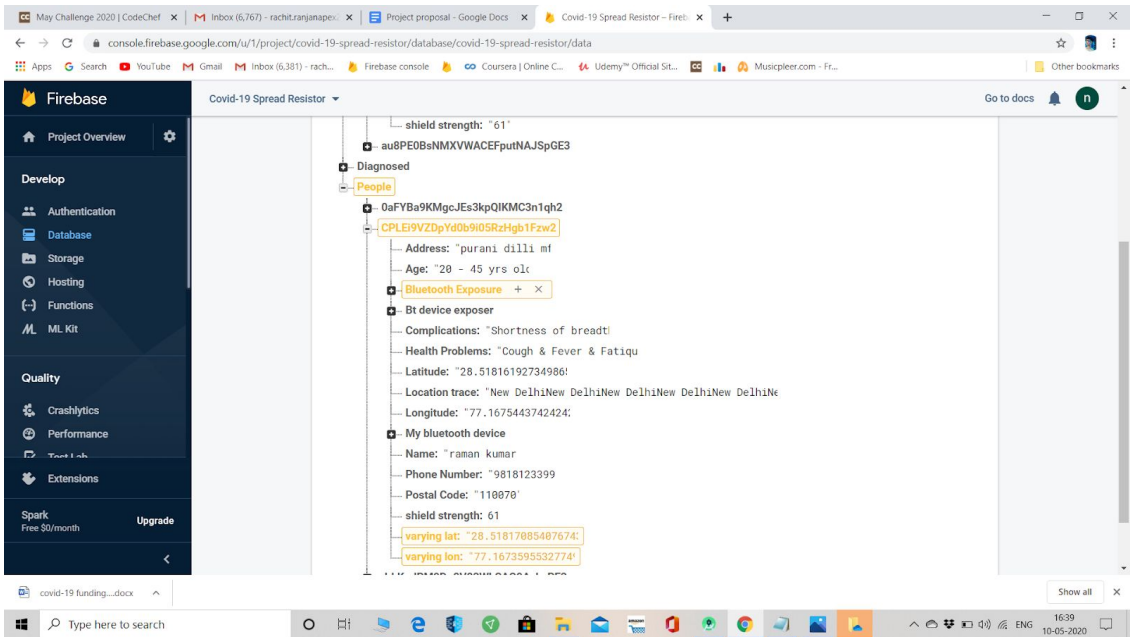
May Challenge 2020 | CodeChef ×
Inbox (6,767) - rachit.ranjanapex ×
Project proposal - Google Docs ×
Covid-19 Spread Resistor – Fireb ×
+

console.firebase.google.com/u/1/project/covid-19-spread-resistor/database/covid-19-spread-resistor/data

Apps Search YouTube Gmail Inbox (6,381) - rach... Firebase console Coursera | Online C... Udemy™ Official Sit... Musicpleer.com - Fr... Other bookmarks

Firebase
Covid-19 Spread Resistor
Go to docs

Project Overview

Develop
Authentication
Database
Storage
Hosting
Functions
ML Kit

Quality
Crashlytics
Performance
Test Lab
Extensions

Spark
Free $0/month
Upgrade

shield strength: "61"
au8PE0BsNMXVWACEFputNAJSpGE3
Diagnosed
People
0aFYBa9KMgcJEs3kpQIKMC3n1qh2
CPLEi9VZDpYd0b9i05RzHgb1Fzw2
Address: "purani dilli mf
Age: "20 - 45 yrs olc
Bluetooth Exposure + ×
Bt device exposer
Complications: "Shortness of breadtl
Health Problems: "Cough & Fever & Fatiqu
Latitude: "28.51816192734986
Location trace: "New DelhiNew DelhiNew DelhiNew DelhiNe
Longitude: "77.1675443742424
My bluetooth device
Name: "raman kumar
Phone Number: "9818123399
Postal Code: "110070'
shield strength: 61
varying lat: "28.5181708540767
varying lon: "77.1673595532774

covid-19 funding....docx
Show all

Type here to search
ENG
16:39
10-05-2020